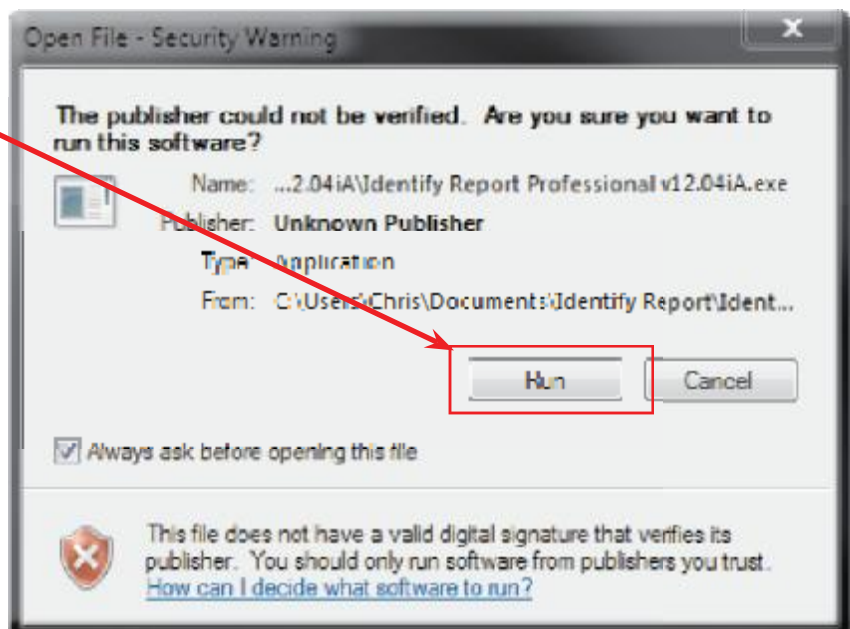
Open File - Security Warning

The publisher could not be verified. Are you sure you want to run this software?

Name: ...2.04iA\Identify Report Professional v12.04iA.exe

Publisher: Unknown Publisher

Type: Application

From: C:\Users\Chris\Documents\Identify Report\Ident...

Run

Cancel

Always ask before opening this file

This file does not have a valid digital signature that verifies its publisher. You should only run software from publishers you trust. How can I decide what software to run?